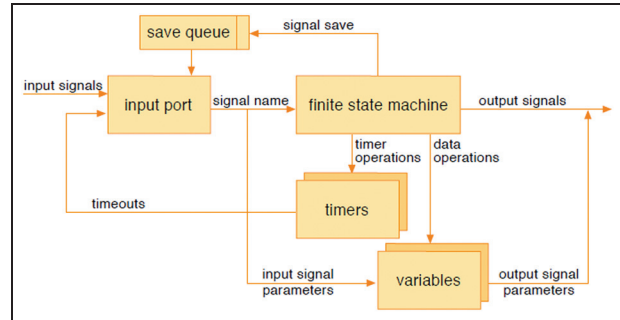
save queue

signal save

input signals

input port

signal name

finite state machine

output signals

timer operations

data operations

timeouts

timers

input signal parameters

variables

output signal parameters